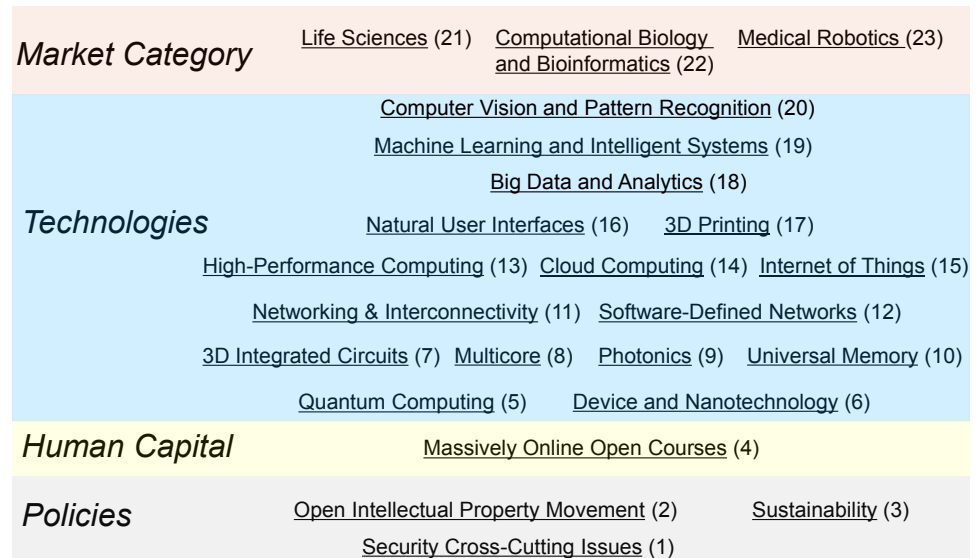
Market Category

Life Sciences (21) Computational Biology and Bioinformatics (22) Medical Robotics (23)

Technologies

Computer Vision and Pattern Recognition (20)

Machine Learning and Intelligent Systems (19)

Big Data and Analytics (18)

Natural User Interfaces (16) 3D Printing (17)

High-Performance Computing (13) Cloud Computing (14) Internet of Things (15)

Networking & Interconnectivity (11) Software-Defined Networks (12)

3D Integrated Circuits (7) Multicore (8) Photonics (9) Universal Memory (10)

Quantum Computing (5) Device and Nanotechnology (6)

Human Capital

Massively Online Open Courses (4)

Policies

Open Intellectual Property Movement (2) Sustainability (3)

Security Cross-Cutting Issues (1)